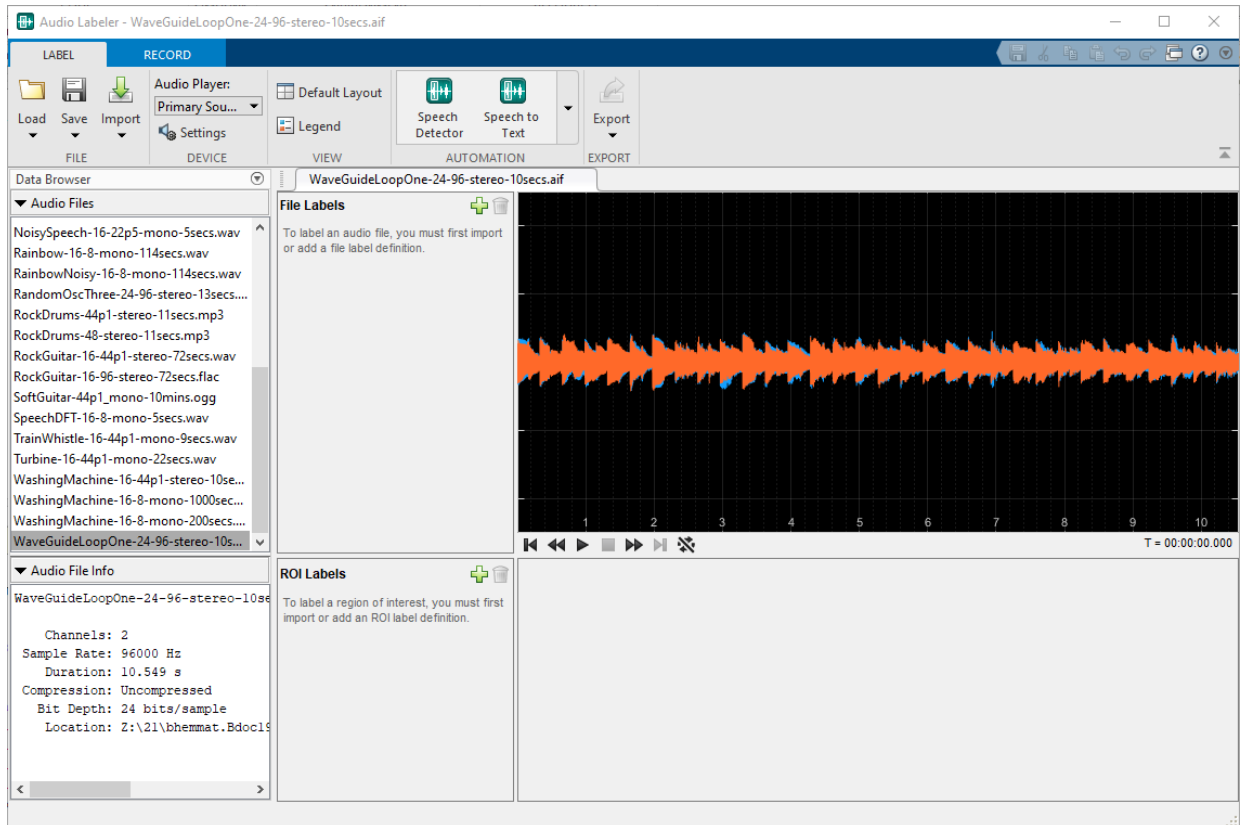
Audio Labeler - WaveGuideLoopOne-24-96-stereo-10secs.aif

LABEL RECORD

Load Save Import
FILE

Audio Player:
Primary Sou...
Settings
DEVICE

Default Layout
Legend
VIEW

Speech Detector
Speech to Text
AUTOMATION

Export
EXPORT

Data Browser

Audio Files

NoisySpeech-16-22p5-mono-5secs.wav
Rainbow-16-8-mono-114secs.wav
RainbowNoisy-16-8-mono-114secs.wav
RandomOscThree-24-96-stereo-13secs....
RockDrums-44p1-stereo-11secs.mp3
RockDrums-48-stereo-11secs.mp3
RockGuitar-16-44p1-stereo-72secs.wav
RockGuitar-16-96-stereo-72secs.flac
SoftGuitar-44p1_mono-10mins.ogg
SpeechDFT-16-8-mono-5secs.wav
TrainWhistle-16-44p1-mono-9secs.wav
Turbine-16-44p1-mono-22secs.wav
WashingMachine-16-44p1-stereo-10se...
WashingMachine-16-8-mono-1000sec...
WashingMachine-16-8-mono-200secs....
WaveGuideLoopOne-24-96-stereo-10s...

Audio File Info

WaveGuideLoopOne-24-96-stereo-10se

Channels: 2
Sample Rate: 96000 Hz
Duration: 10.549 s
Compression: Uncompressed
Bit Depth: 24 bits/sample
Location: Z:\21\bhemmat.Bdoc19

WaveGuideLoopOne-24-96-stereo-10secs.aif

File Labels

To label an audio file, you must first import or add a file label definition.

1 2 3 4 5 6 7 8 9 10

T = 00:00:00.000

ROI Labels

To label a region of interest, you must first import or add an ROI label definition.